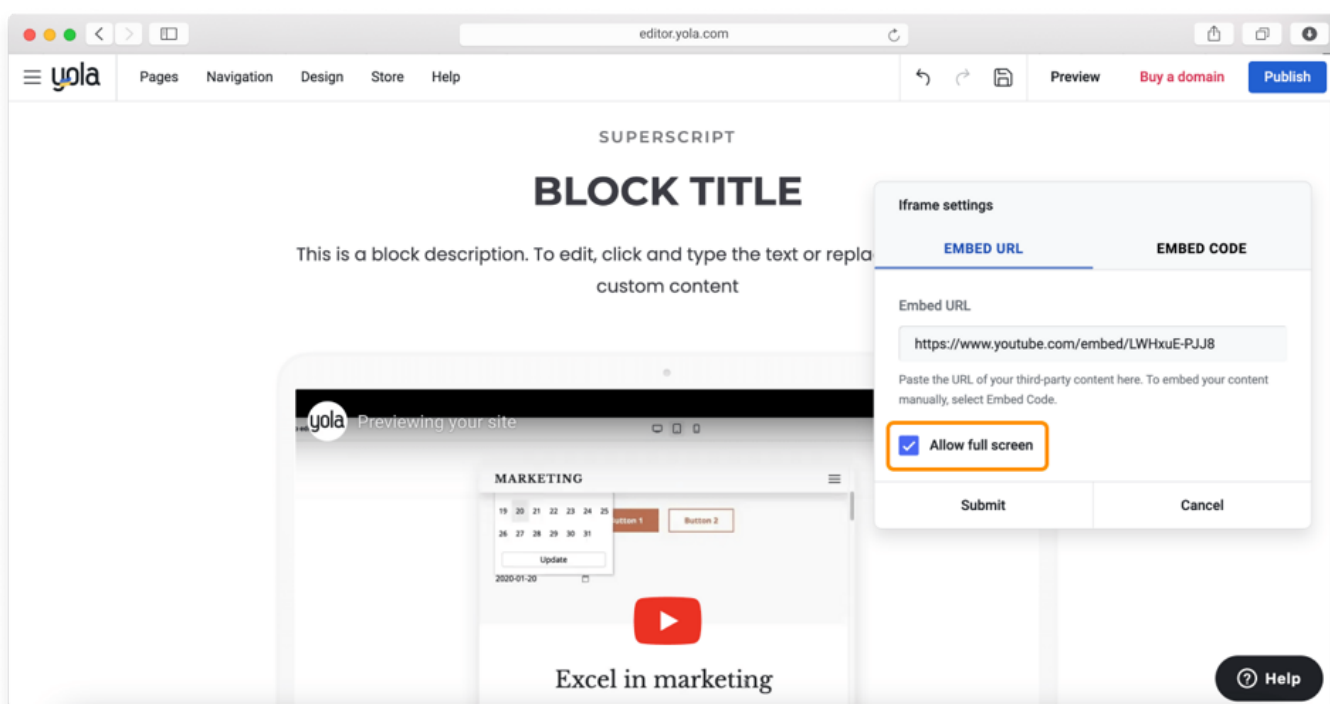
editor.yola.com

yola Pages Navigation Design Store Help

Preview Buy a domain Publish

SUPERSCRIPT

BLOCK TITLE

This is a block description. To edit, click and type the text or repla
custom content

yola Previewing your site

MARKETING

| 19 | 20 | 21 | 22 | 23 | 24 | 25 |
|---|---|---|---|---|---|---|
| 26 | 27 | 28 | 29 | 30 | 31 | |

Update

2020-01-20

utton 1 Button 2

Excel in marketing

Iframe settings

EMBED URL EMBED CODE

Embed URL

https://www.youtube.com/embed/LWHxuE-PJJ8

Paste the URL of your third-party content here. To embed your content manually, select Embed Code.

Allow full screen

Submit Cancel

Help